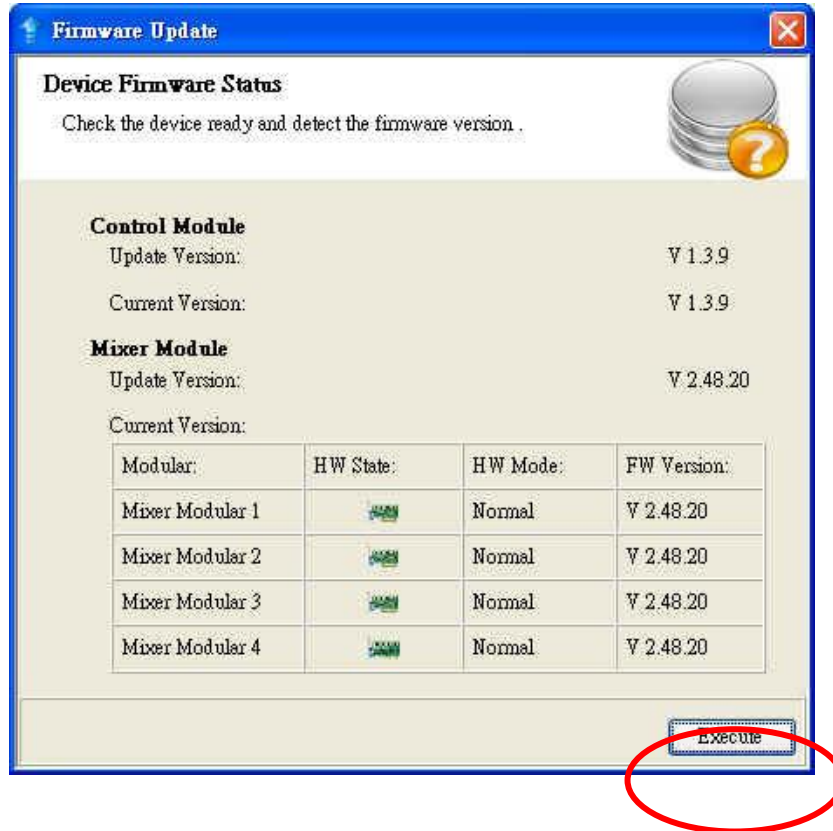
Firmware Update

Device Firmware Status

Check the device ready and detect the firmware version .

Control Module

Update Version: V 1.3.9

Current Version: V 1.3.9

Mixer Module

Update Version: V 2.48.20

Current Version:

| Modular: | HW State: | HW Mode: | FW Version: |
|---|---|---|---|
| Mixer Modular 1 | | Normal | V 2.48.20 |
| Mixer Modular 2 | | Normal | V 2.48.20 |
| Mixer Modular 3 | | Normal | V 2.48.20 |
| Mixer Modular 4 | | Normal | V 2.48.20 |

Execute